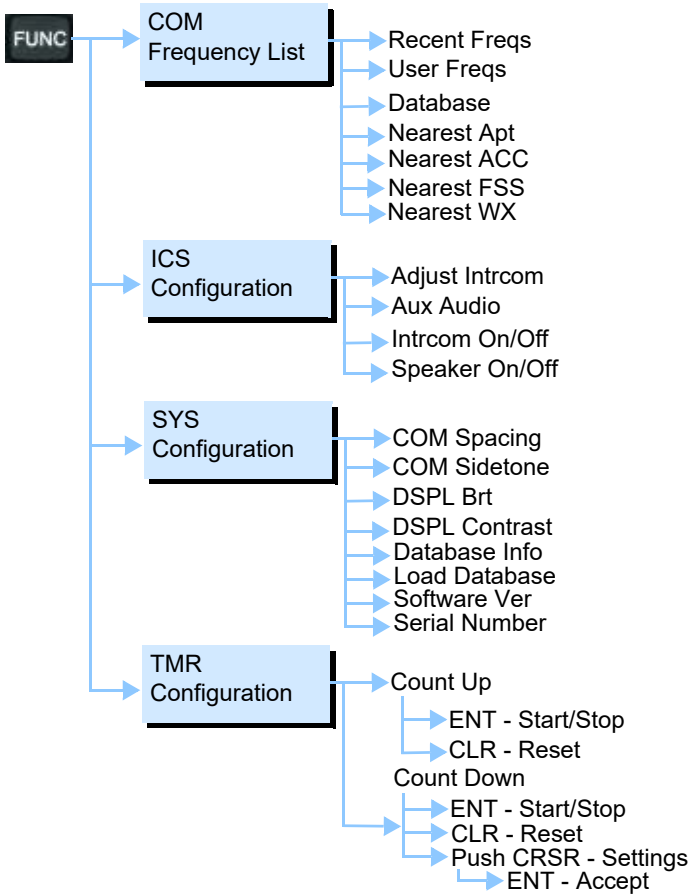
FUNC

COM Frequency List

Recent Freqs
User Freqs
Database
Nearest Apt
Nearest ACC
Nearest FSS
Nearest WX

ICS Configuration

Adjust Intrcom
Aux Audio
Intrcom On/Off
Speaker On/Off

SYS Configuration

COM Spacing
COM Sidetone
DSPL Brt
DSPL Contrast
Database Info
Load Database
Software Ver
Serial Number

TMR Configuration

Count Up
ENT - Start/Stop
CLR - Reset
Count Down
ENT - Start/Stop
CLR - Reset
Push CRSR - Settings
ENT - Accept